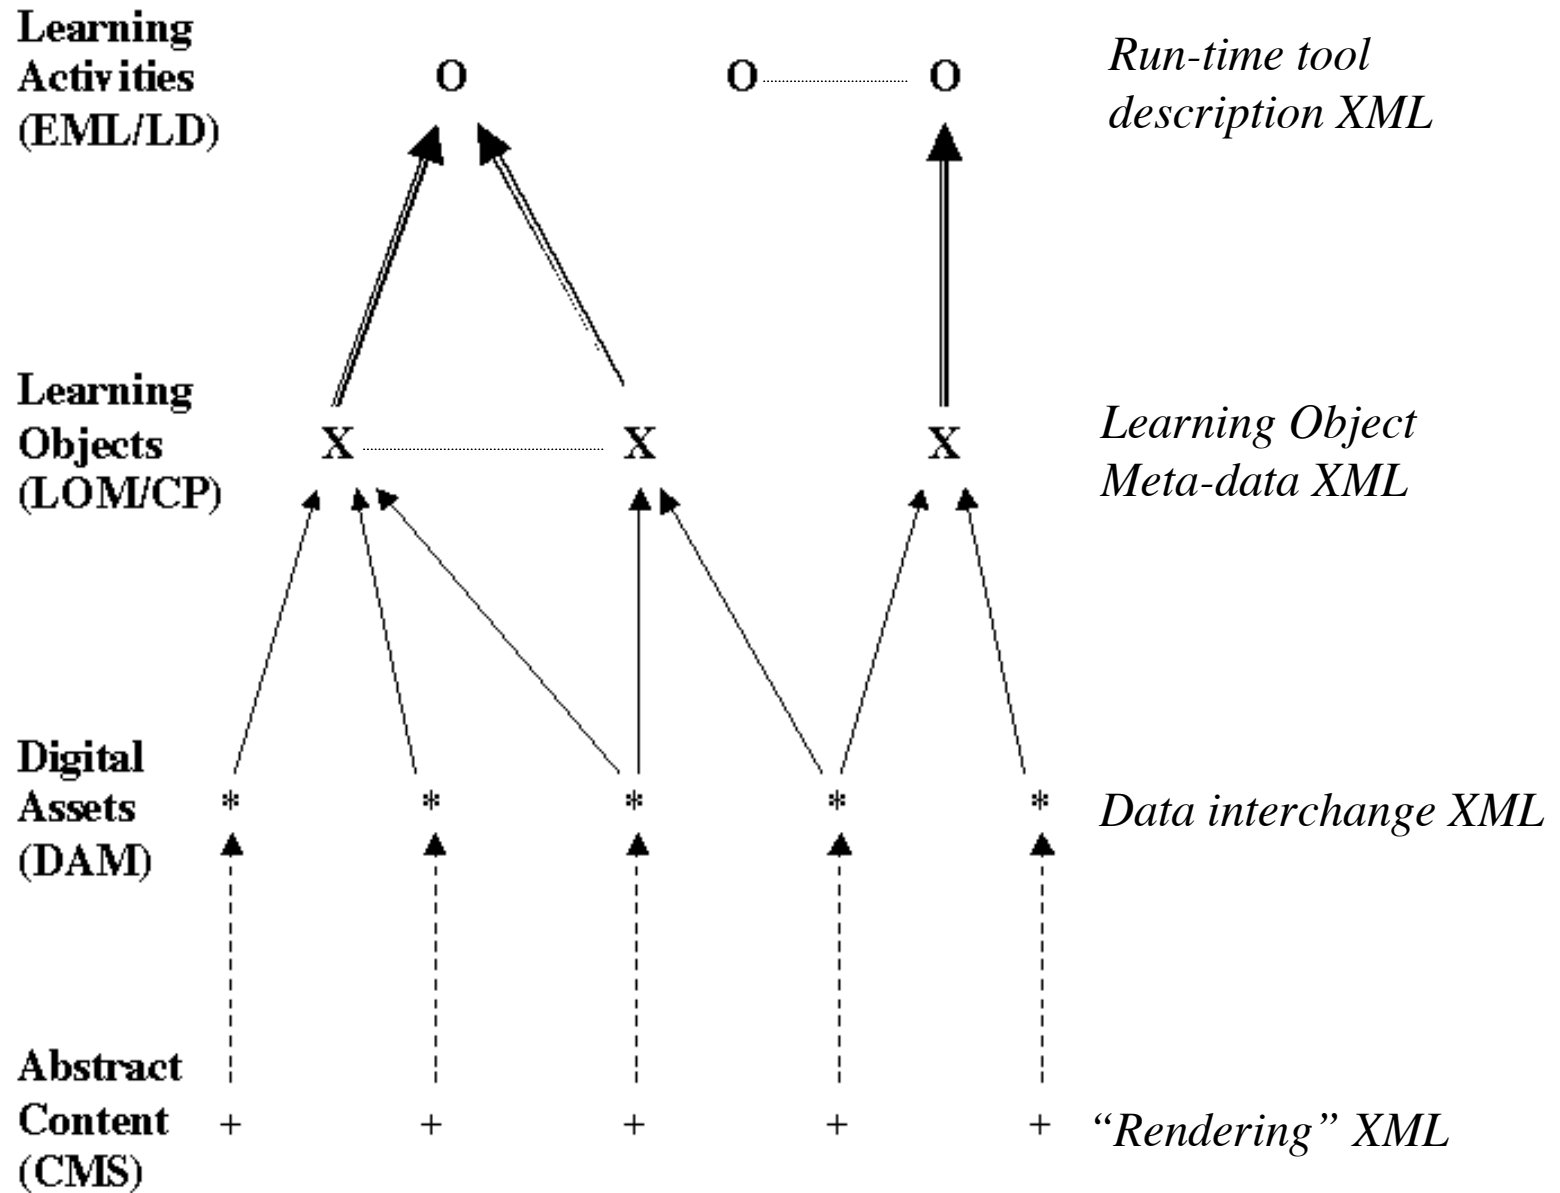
Learning Activities (EML/LD)

O O O

Run-time tool description XML

Learning Objects (LOM/CP)

X X X

Learning Object Meta-data XML

Digital Assets (DAM)

* * * * *

Data interchange XML

Abstract Content (CMS)

+ + + + +

“Rendering” XML